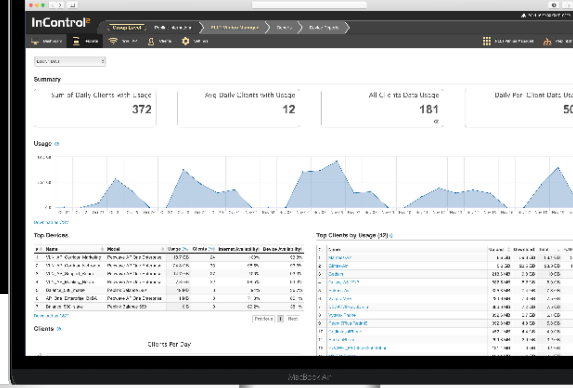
InControl2

Summary

Sum of Daily Clients with Usage
372

Avg Daily Clients with Usage
12

All Clients Data Usage
181

Daily Per Client Data Us
50

Usage

Top Devices

Name | Model | Usage | Clients
--- | --- | --- | ---

Top Clients by Usage (42)

Clients

Clients Per Day

MacBook Air